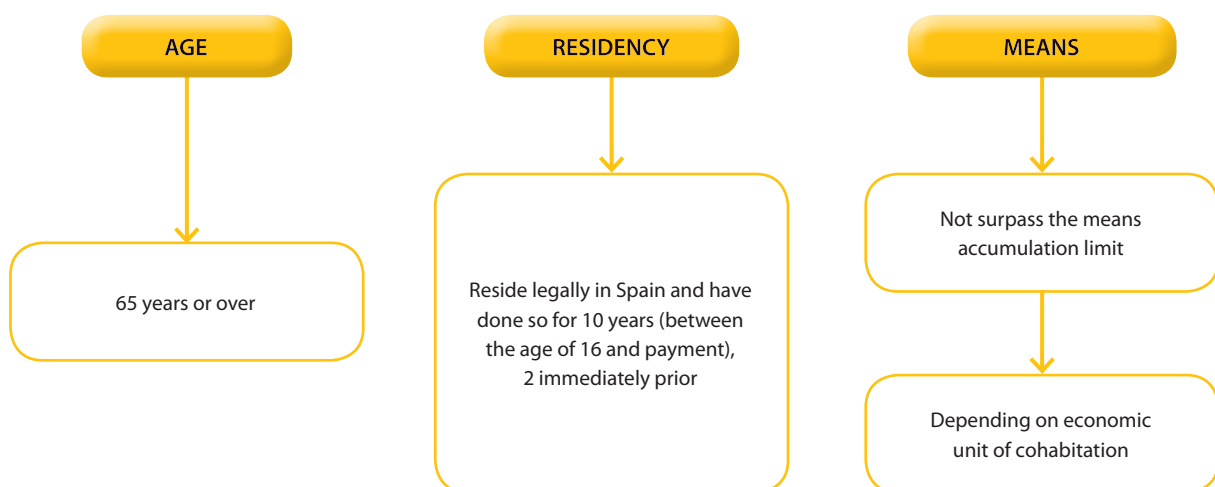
AGE

65 years or over

RESIDENCY

Reside legally in Spain and have done so for 10 years (between the age of 16 and payment), 2 immediately prior

MEANS

Not surpass the means accumulation limit

Depending on economic unit of cohabitation